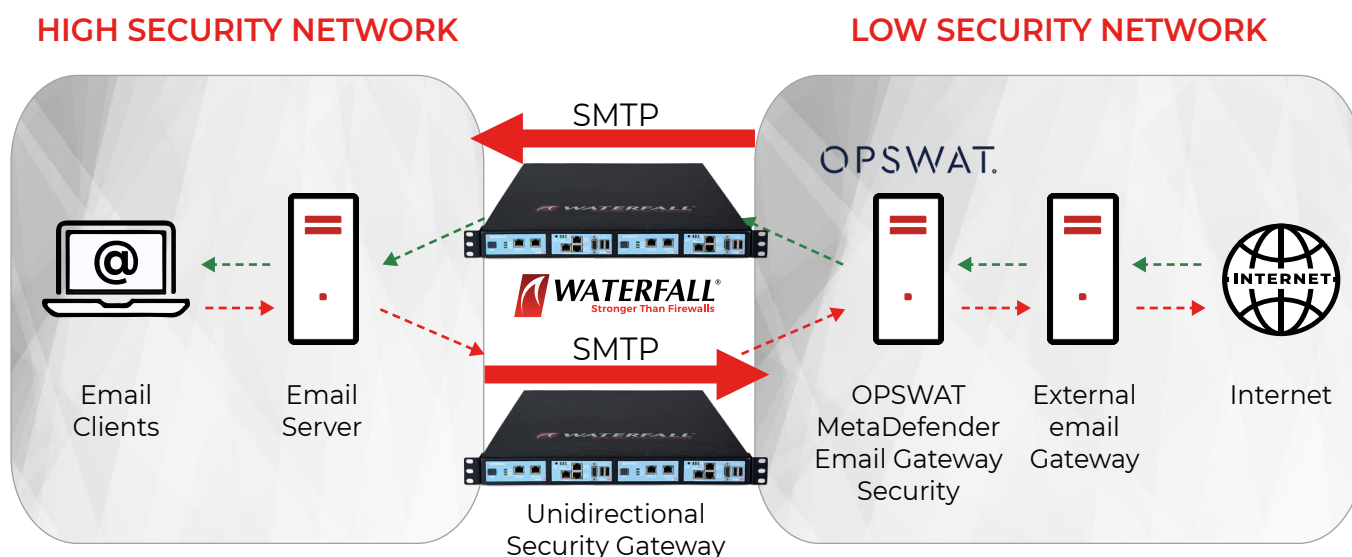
HIGH SECURITY NETWORK

LOW SECURITY NETWORK

SMTP

OPSWAT.

WATERFALL

@

INTERNET

WATERFALL®
Stronger Than Firewalls

SMTP

Email Clients

Email Server

OPSWAT MetaDefender Email Gateway Security

External email Gateway

Internet

WATERFALL

Unidirectional Security Gateway